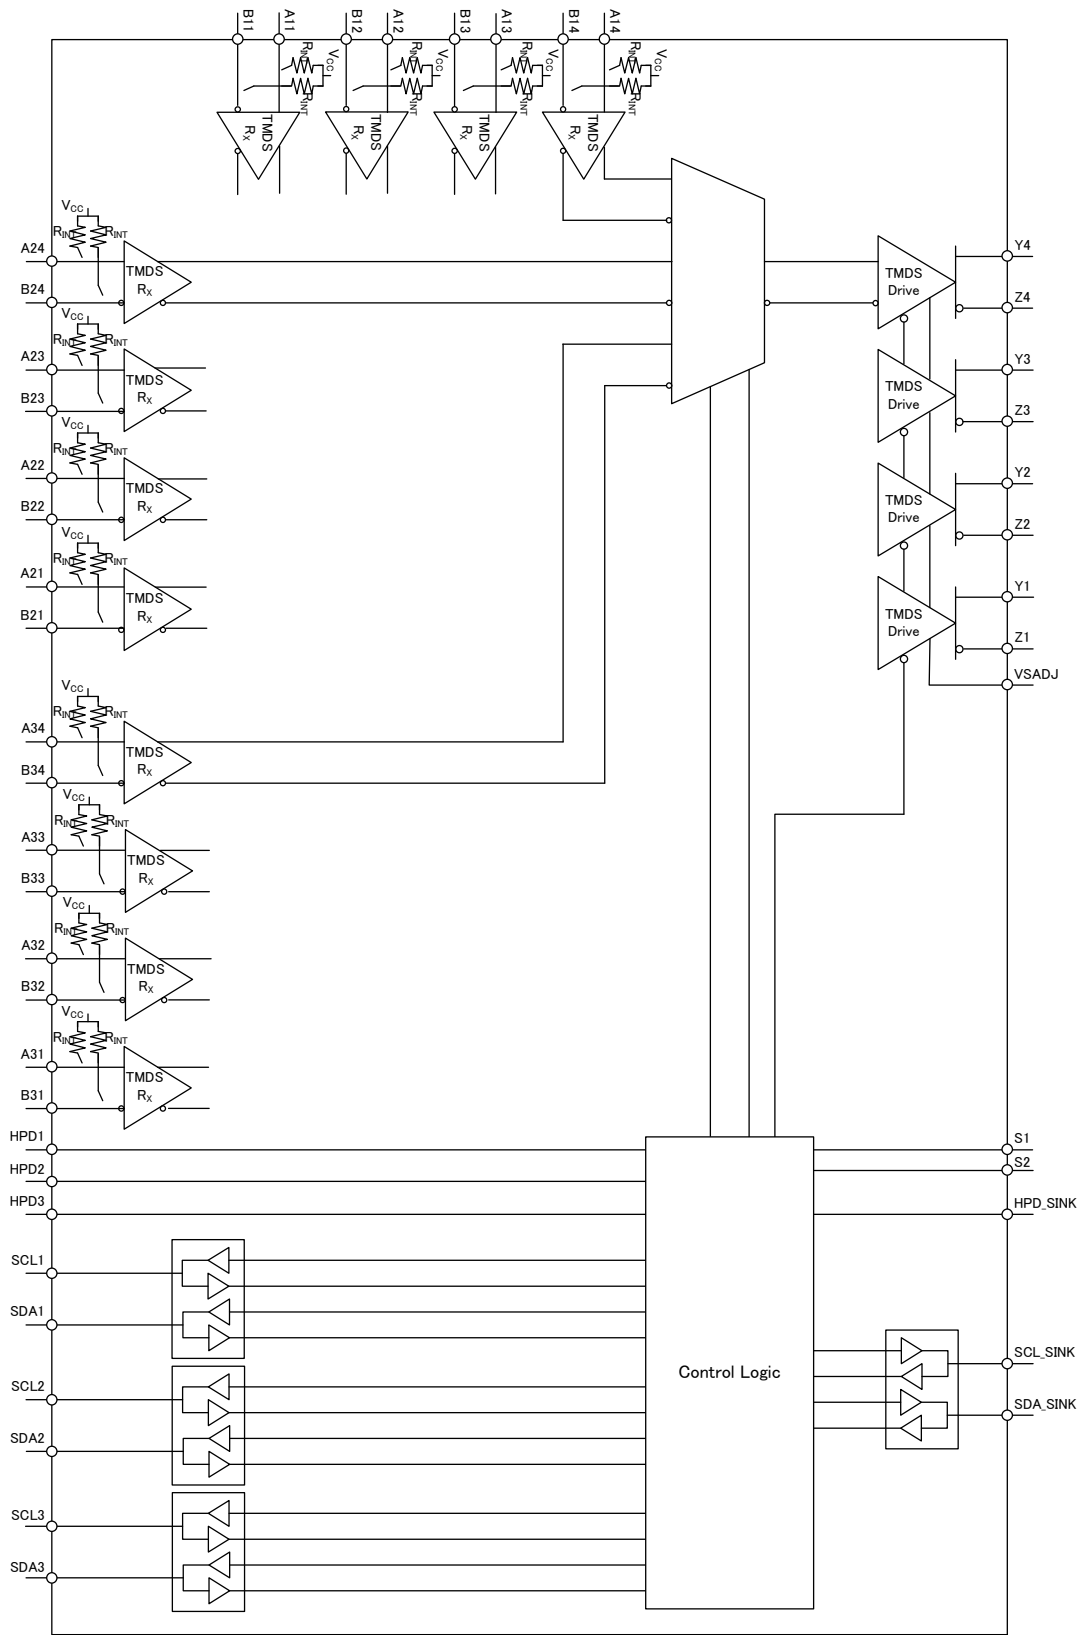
B11 A11 B12 A12 B13 A13 B14 A14

$R_{INT}$ $V_{CC}$ $R_{INT}$ $R_{INT}$ $V_{CC}$ $R_{INT}$ $R_{INT}$ $V_{CC}$ $R_{INT}$ $R_{INT}$ $V_{CC}$ $R_{INT}$

TMDS $R_x$ TMDS $R_x$ TMDS $R_x$ TMDS $R_x$

$V_{CC}$ $R_{INT}$ $R_{INT}$
A24
B24
TMDS $R_X$

$V_{CC}$ $R_{INT}$ $R_{INT}$
A23
B23
TMDS $R_X$

$V_{CC}$ $R_{INT}$ $R_{INT}$
A22
B22
TMDS $R_X$

$V_{CC}$ $R_{INT}$ $R_{INT}$
A21
B21
TMDS $R_X$

$V_{CC}$ $R_{INT}$ $R_{INT}$
A34
B34
TMDS $R_X$

$V_{CC}$ $R_{INT}$ $R_{INT}$
A33
B33
TMDS $R_X$

$V_{CC}$ $R_{INT}$ $R_{INT}$
A32
B32
TMDS $R_X$

$V_{CC}$ $R_{INT}$ $R_{INT}$
A31
B31
TMDS $R_X$

TMDS Drive
Y4
Z4
TMDS Drive
Y3
Z3
TMDS Drive
Y2
Z2
TMDS Drive
Y1
Z1
VSADJ

HPD1
HPD2
HPD3
SCL1
SDA1
SCL2
SDA2
SCL3
SDA3

Control Logic

S1
S2
HPD_SINK
SCL_SINK
SDA_SINK